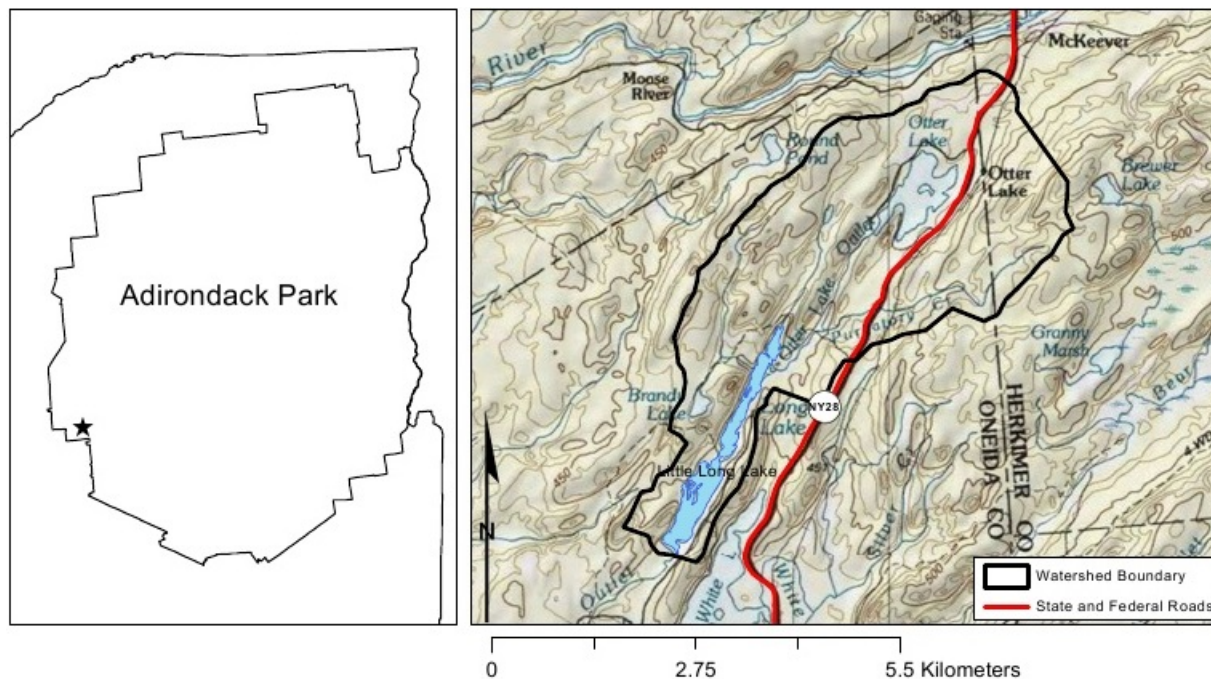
Adirondack Park

Gaging Sta.

McKeever

River

Moose River

Round Pond

Otter Lake

Otter Lake

Brewer Lake

Otter Lake Outlet

Purgatory

Granny Marsh

Brandy Lake

Long Lake

NY28

Little Long Lake

HERKIMER CO

ONEIDA CO

Bear

Outlet

White L.

White

Silver

450

450

457

500

500

N

Watershed Boundary

State and Federal Roads

0

2.75

5.5 Kilometers